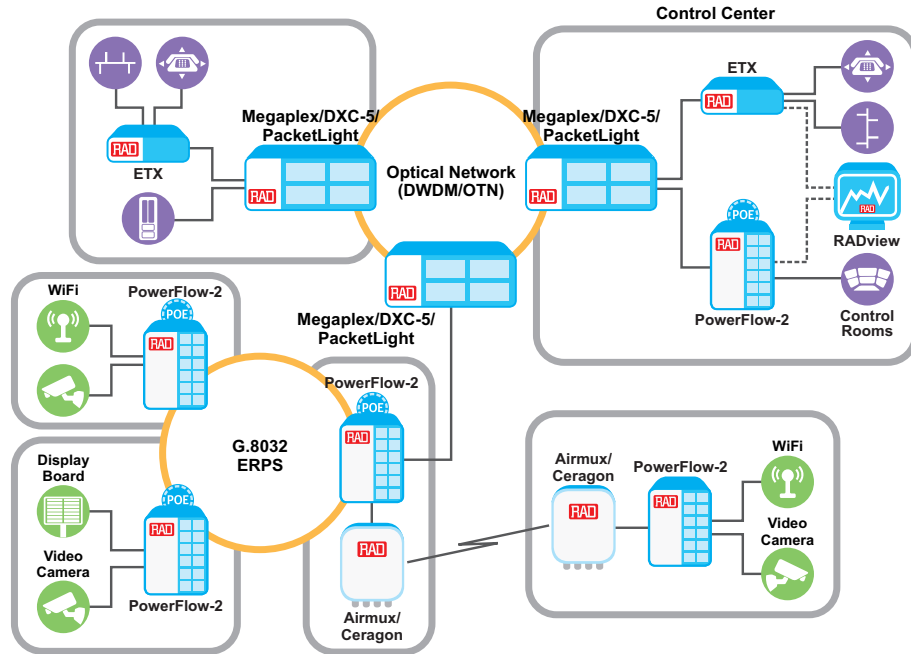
Control Center

Megaplex/DXC-5/ PacketLight

RAD

ETX

RAD

Optical Network (DWDM/OTN)

Megaplex/DXC-5/ PacketLight

RAD

ETX

RAD

RAD

POE

RAD

RADview

PowerFlow-2

Control Rooms

RAD

Megaplex/DXC-5/ PacketLight

WiFi

PowerFlow-2

POE

RAD

PowerFlow-2

POE

RAD

G.8032 ERPS

Display Board

POE

RAD

Video Camera

PowerFlow-2

RAD

Airmux/ Ceragon

Airmux/ Ceragon

RAD

PowerFlow-2

RAD

WiFi

Video Camera